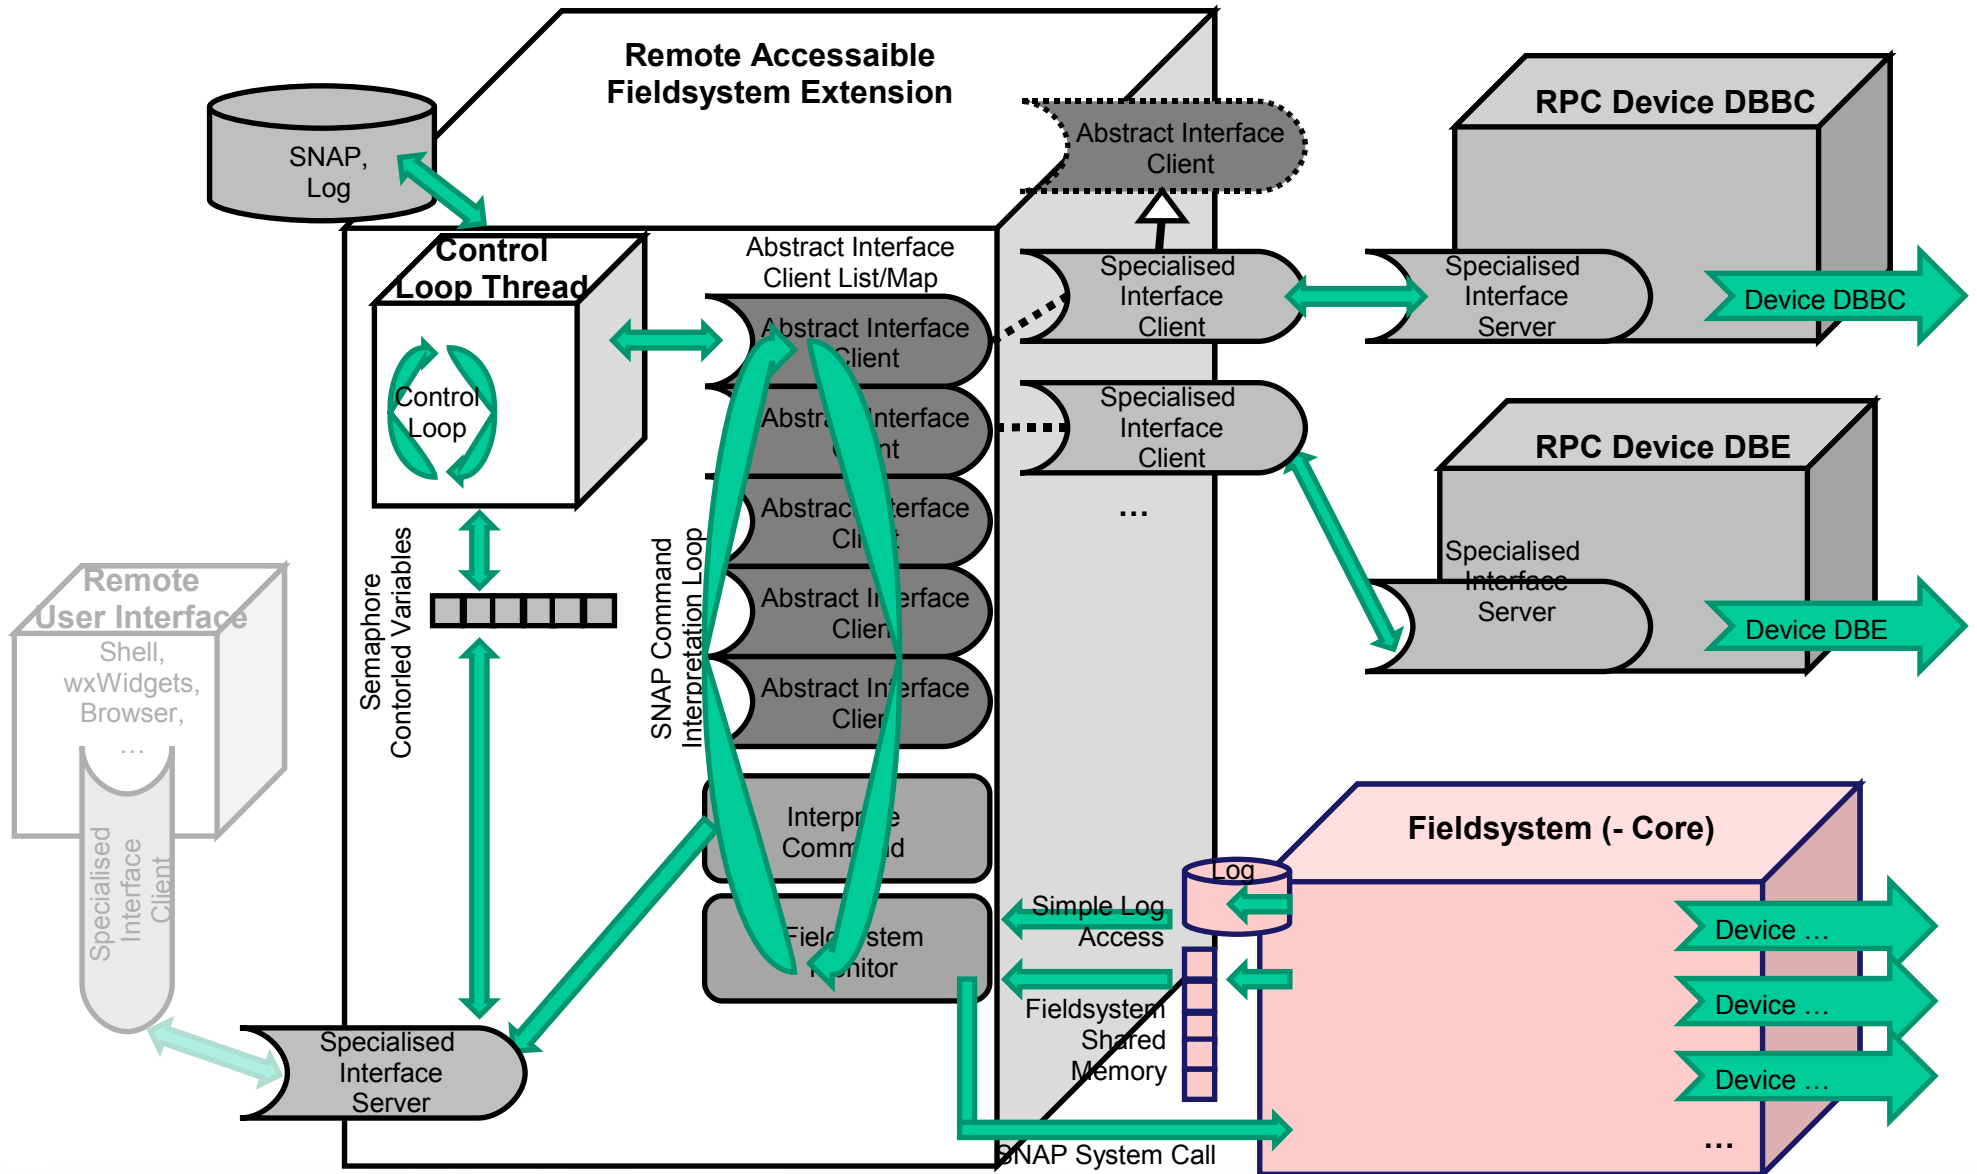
Remote Accessaible Fieldsystem Extension

SNAP, Log

Abstract Interface Client

RPC Device DBBC

Control Loop Thread

Control Loop

Abstract Interface Client List/Map

Abstract Interface Client

Abstra Interface nt

Abstrac terface Cli t

Abstract In erface Clien

Abstract In erface Clier

Interpr e Comm d

Fiel stem nitor

Specialised Interface Client

Specialised Interface Server

Device DBBC

Specialised Interface Client

...

RPC Device DBE

Specialised Interface Server

Device DBE

Remote User Interface

Shell, wxWidgets, Browser, ...

Specialised Interface Client

Semaphore Contorled Variables

SNAP Command Interpretation Loop

Specialised Interface Server

Fieldsystem (- Core)

Log

Simple Log Access

Fieldsystem Shared Memory

Device ...

Device ...

Device ...

...

SNAP System Call